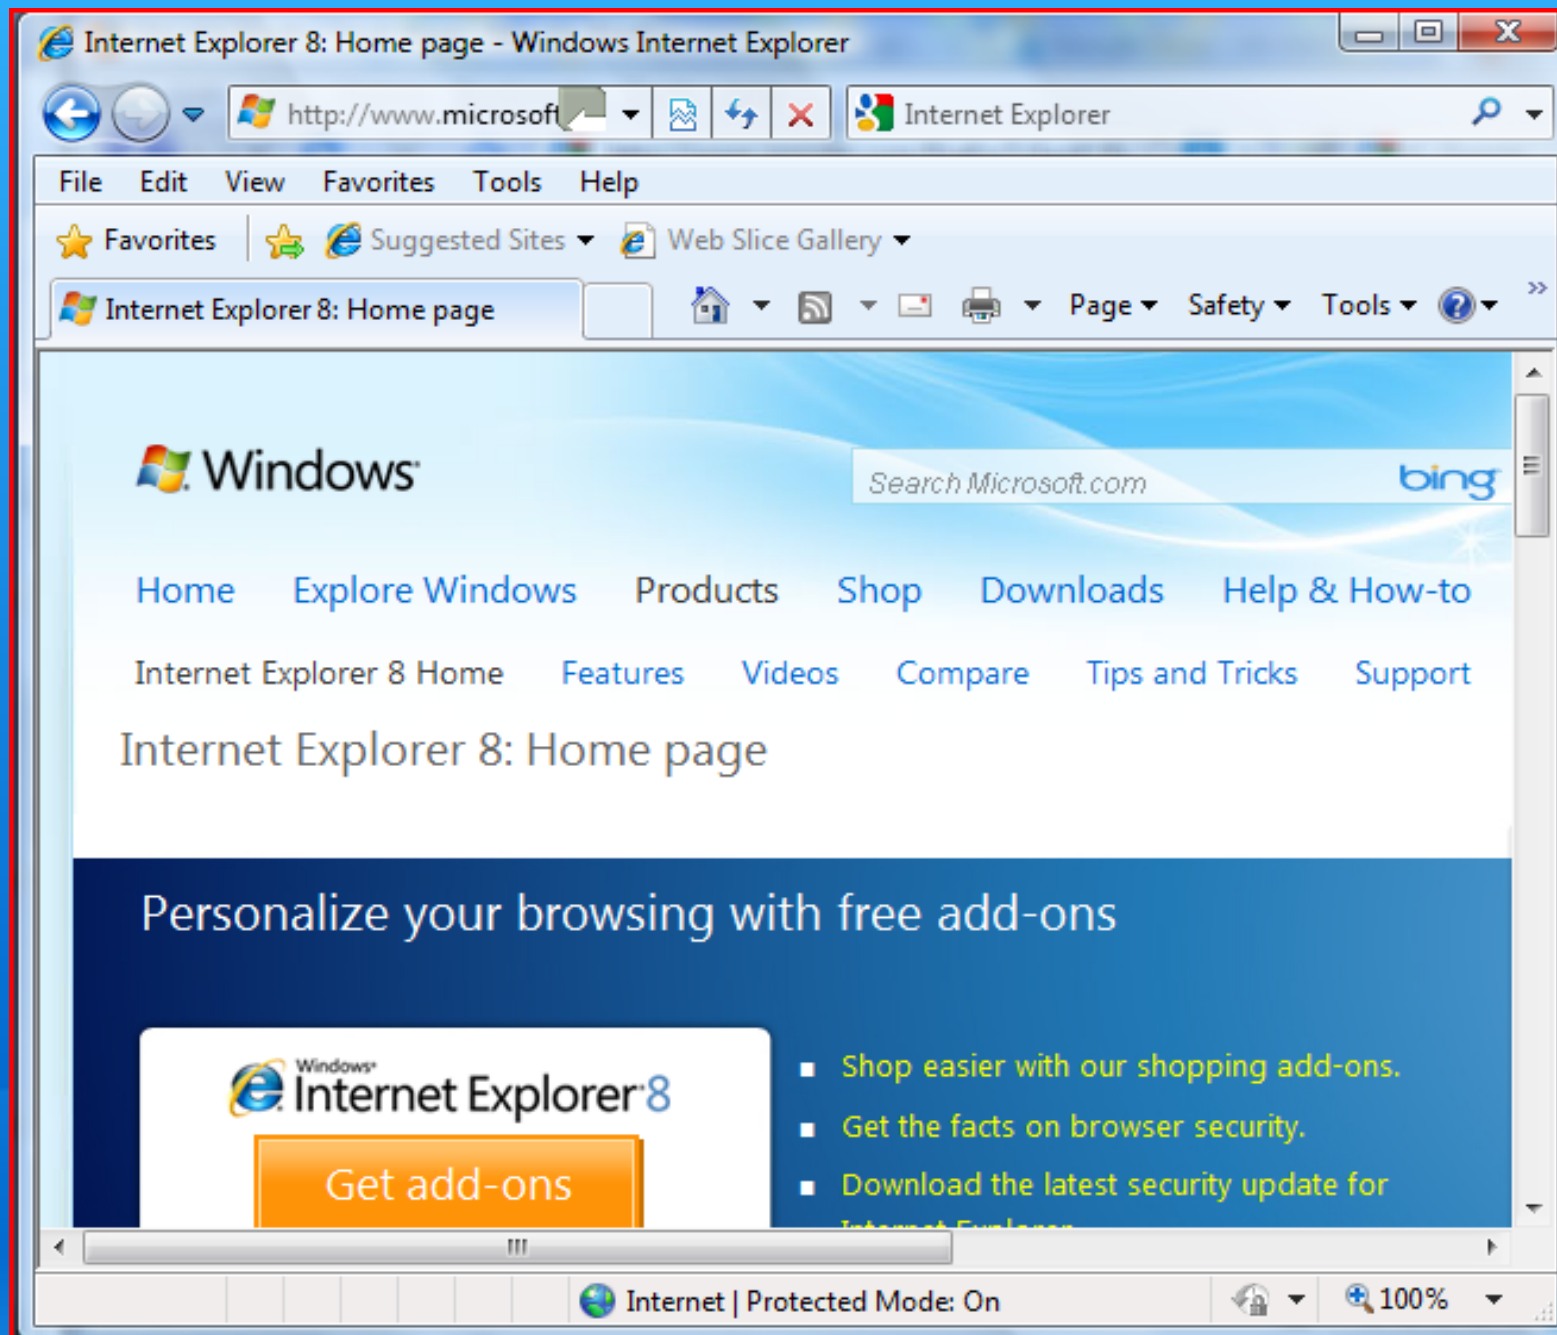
Internet Explorer 8: Home page - Windows Internet Explorer

http://www.microsoft

Internet Explorer

File Edit View Favorites Tools Help

Favorites Suggested Sites Web Slice Gallery

Internet Explorer 8: Home page

Page Safety Tools

Windows

Search Microsoft.com bing

Home Explore Windows Products Shop Downloads Help & How-to

Internet Explorer 8 Home Features Videos Compare Tips and Tricks Support

Internet Explorer 8: Home page

Personalize your browsing with free add-ons

Windows Internet Explorer 8

Get add-ons

Shop easier with our shopping add-ons.

Get the facts on browser security.

Download the latest security update for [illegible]

Internet | Protected Mode: On

100%